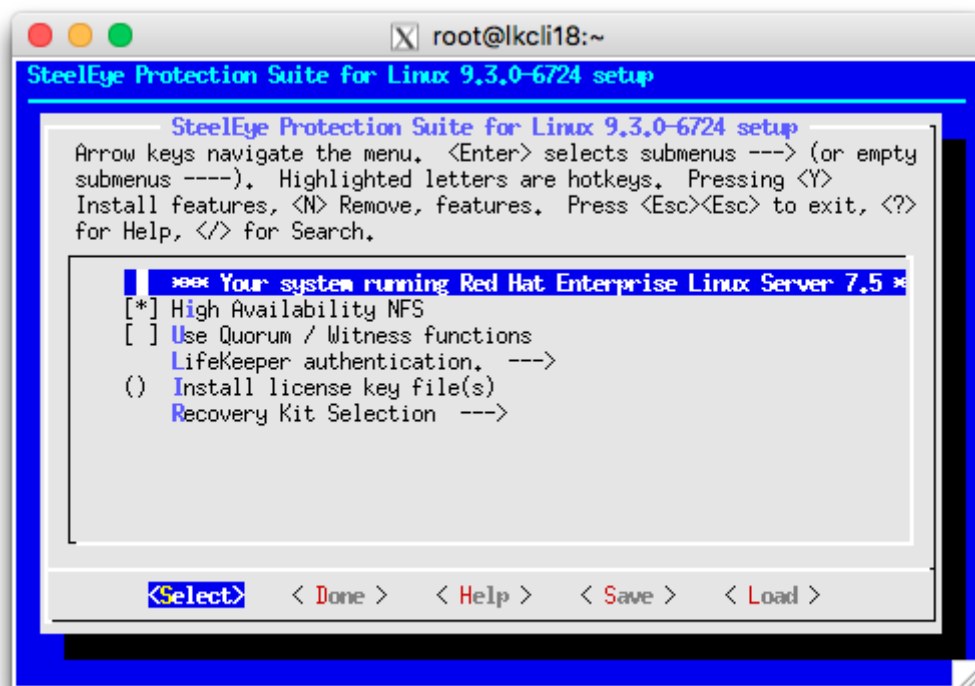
root@lkcli18:~

SteelEye Protection Suite for Linux 9.3.0-6724 setup

SteelEye Protection Suite for Linux 9.3.0-6724 setup

Arrow keys navigate the menu. <Enter> selects submenus ---> (or empty submenus ----). Highlighted letters are hotkeys. Pressing <Y> Install features, <N> Remove, features. Press <Esc><Esc> to exit, <?> for Help, </> for Search.

*** Your system running Red Hat Enterprise Linux Server 7.5 *
[*] High Availability NFS
[ ] Use Quorum / Witness functions
LifeKeeper authentication. --->
() Install license key file(s)
Recovery Kit Selection --->

<Select> < Done > < Help > < Save > < Load >